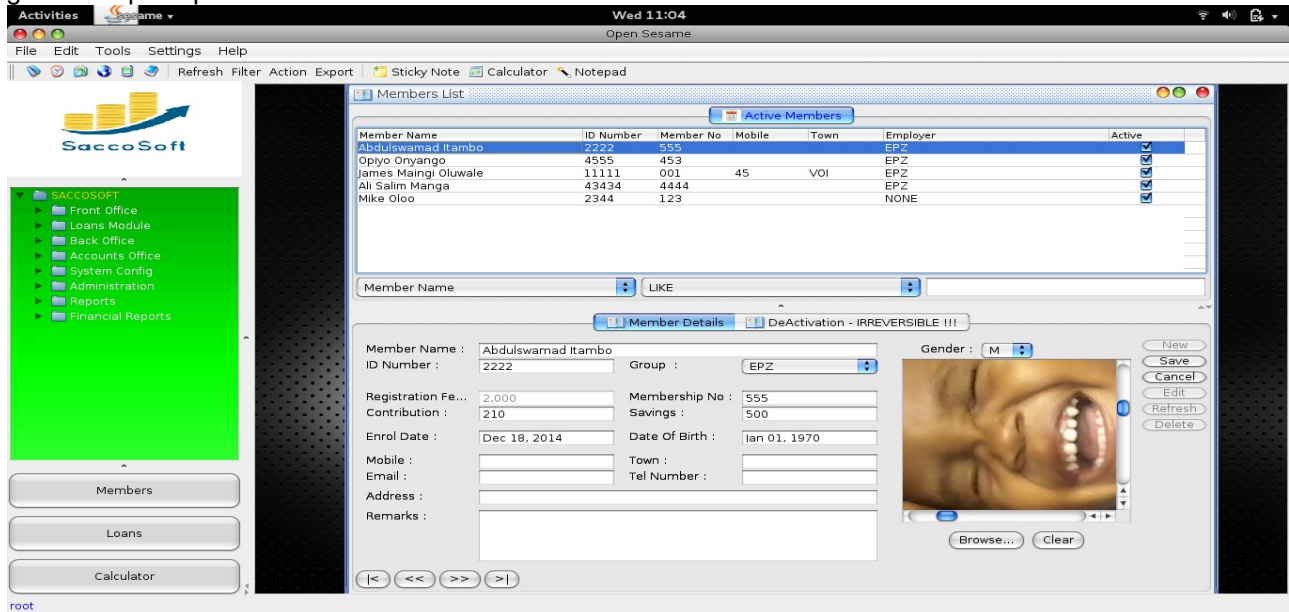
Activities Sesame ▾
Wed 11:04
Open Sesame
File Edit Tools Settings Help
Refresh Filter Action Export Sticky Note Calculator Notepad
SaccoSoft
SACCOSOFT
Front Office
Loans Module
Back Office
Accounts Office
System Config
Administration
Reports
Financial Reports
Members
Loans
Calculator
root
Members List
Active Members

| Member Name | ID Number | Member No | Mobile | Town | Employer | Active |
|---|---|---|---|---|---|---|
| Abdulswamad Itambo | 2222 | 555 | | | EPZ | ☑ |
| Opiyo Onyango | 4555 | 453 | | | EPZ | ☑ |
| James Maingi Oluwale | 11111 | 001 | 45 | VOI | EPZ | ☑ |
| Ali Salim Manga | 43434 | 4444 | | | EPZ | ☑ |
| Mike Oloo | 2344 | 123 | | | NONE | ☑ |

Member Name LIKE
Member Details DeActivation - IRREVERSIBLE !!!
Member Name : Abdulswamad Itambo
ID Number : 2222
Group : EPZ
Gender : M
Registration Fe... 2,000
Membership No : 555
Contribution : 210
Savings : 500
Enrol Date : Dec 18, 2014
Date Of Birth : Jan 01, 1970
Mobile :
Town :
Email :
Tel Number :
Address :
Remarks :
New
Save
Cancel
Edit
Refresh
Delete
Browse...
Clear
|< << >> >|